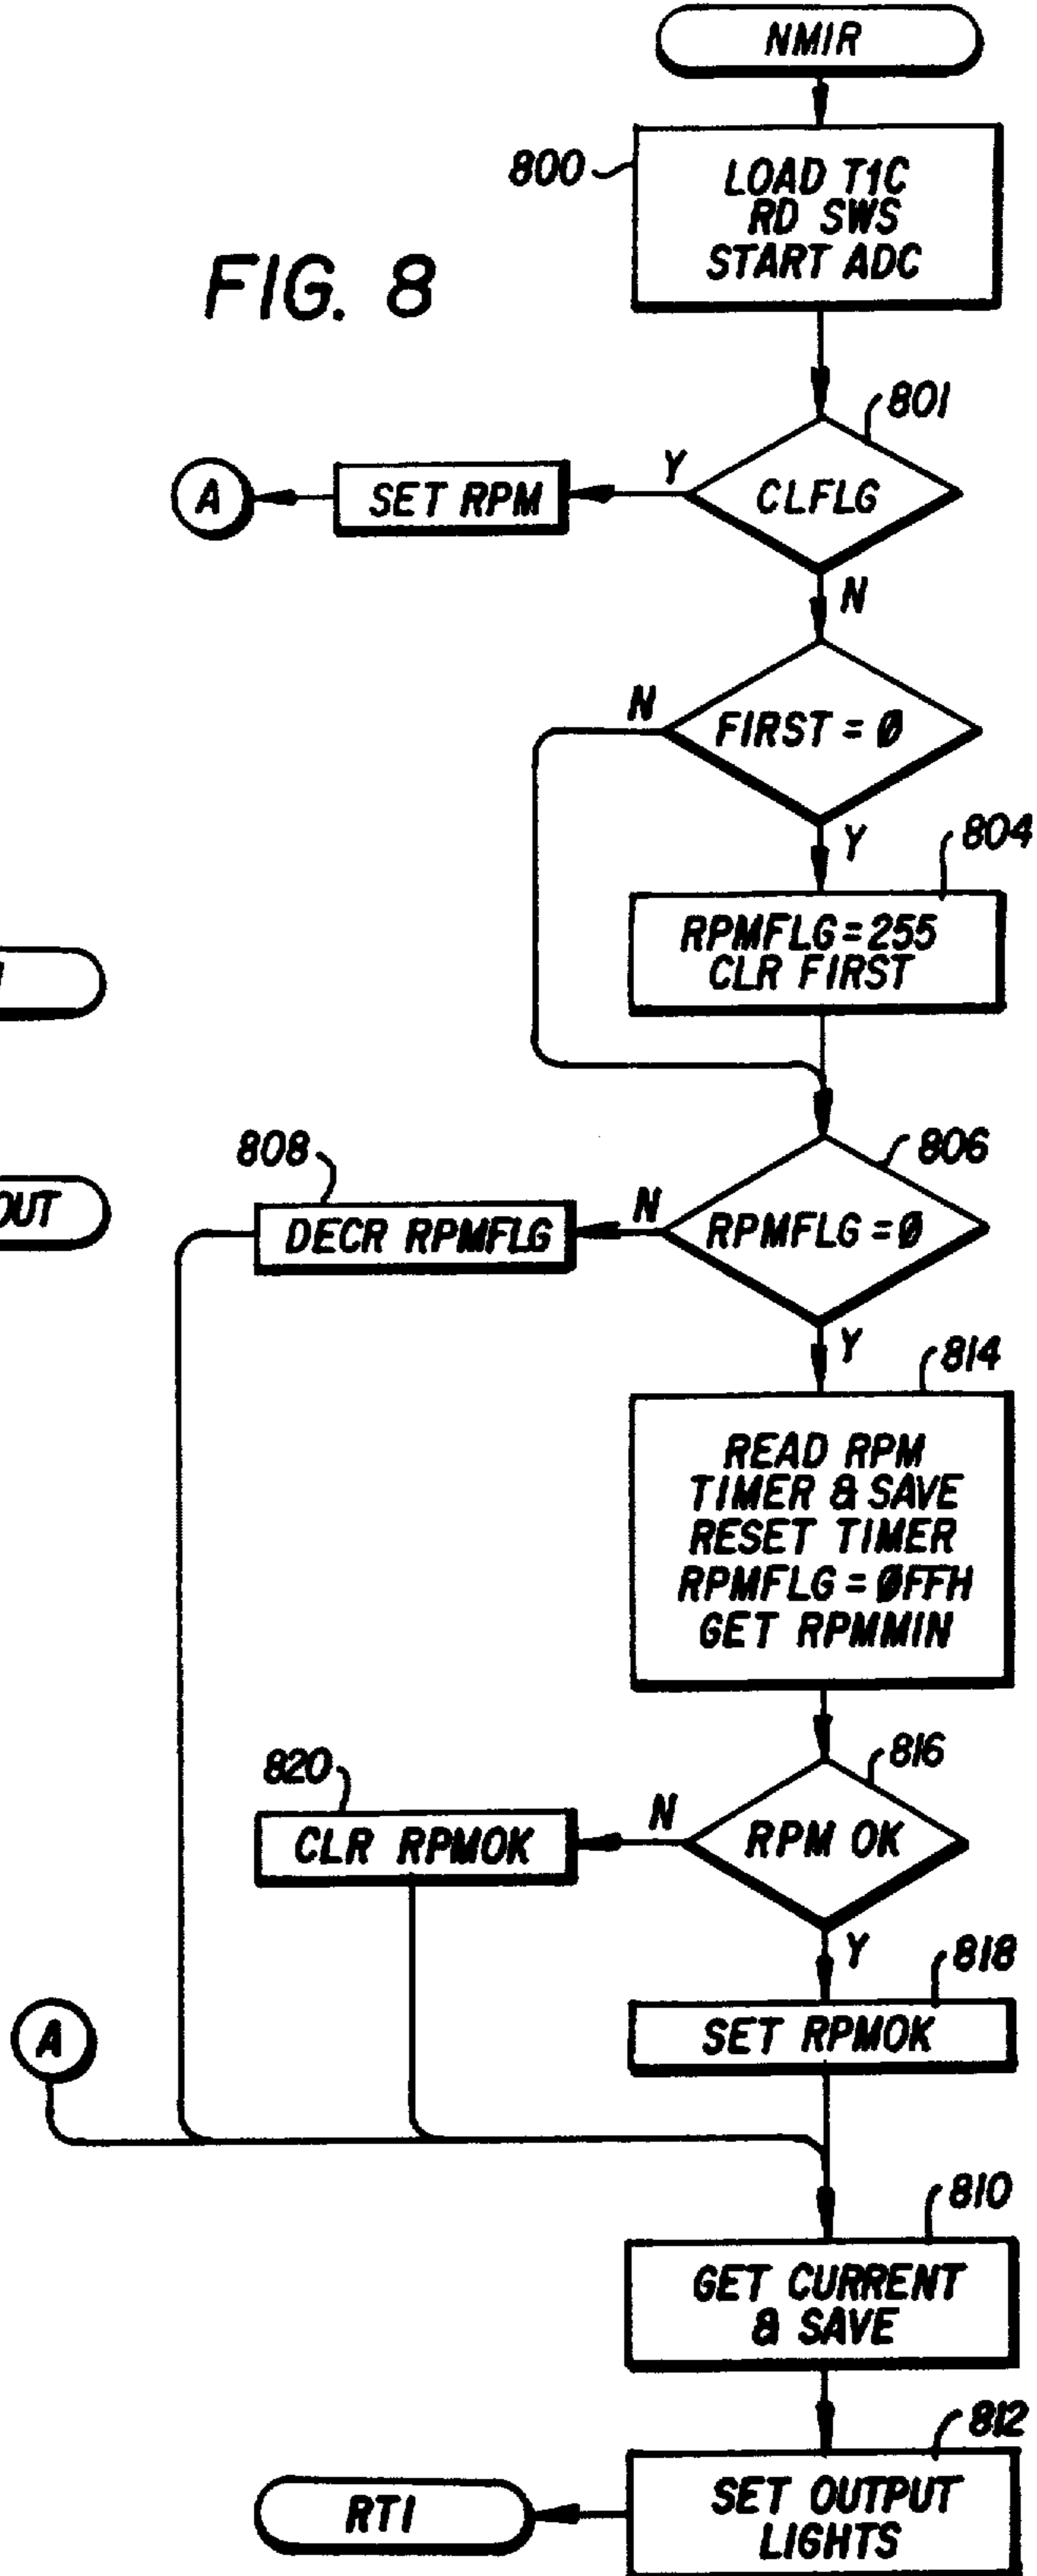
NMIR

800

LOAD T1C
RD SWS
START ADC

FIG. 8

801

A

SET RPM

Y

CLFLG

N

N

FIRST = Ø

Y

804

RPMFLG=255
CLR FIRST

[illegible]

808

806

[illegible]UT

DECR RPMFLG

N

RPMFLG = Ø

Y

814

READ RPM
TIMER & SAVE
RESET TIMER
RPMFLG = ØFFH
GET RPMMIN

820

816

CLR RPMOK

N

RPM OK

Y

818

A

SET RPMOK

810

GET CURRENT
& SAVE

812

RTI

SET OUTPUT
LIGHTS